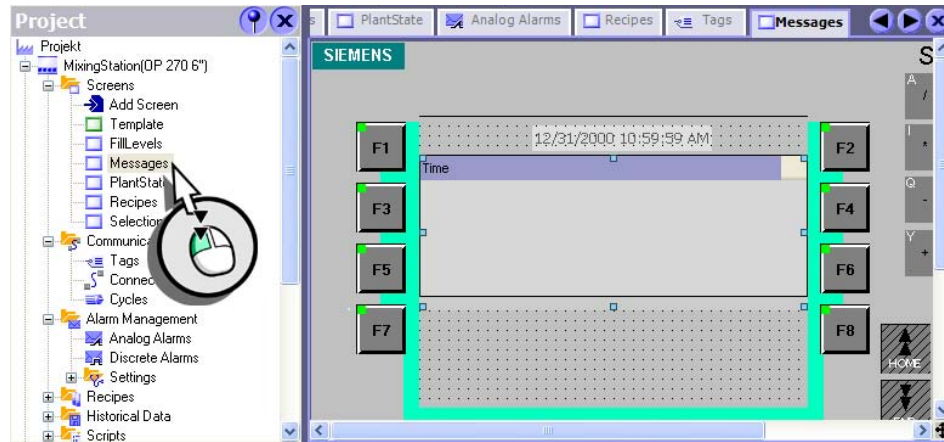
Project

Projekt
MixingStation(OP 270 6")
Screens
Add Screen
Template
FillLevels
Messages
PlantState
Recipes
Selection
Communica
Tags
Connec
Cycles
Alarm Management
Analog Alarms
Discrete Alarms
Settings
Recipes
Historical Data
Scripts

s | PlantState | Analog Alarms | Recipes | Tags | Messages

SIEMENS

12/31/2000 10:59:39 AM

Time

F1
F2
F3
F4
F5
F6
F7
F8

S
A
/
I
*
Q
-
Y
+
HOME